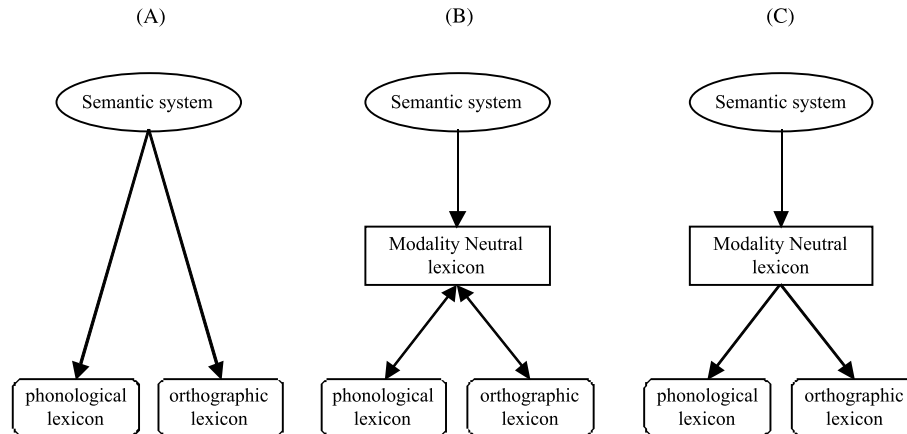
(A)

Semantic system

phonological lexicon

orthographic lexicon

(B)

Semantic system

Modality Neutral lexicon

phonological lexicon

orthographic lexicon

(C)

Semantic system

Modality Neutral lexicon

phonological lexicon

orthographic lexicon